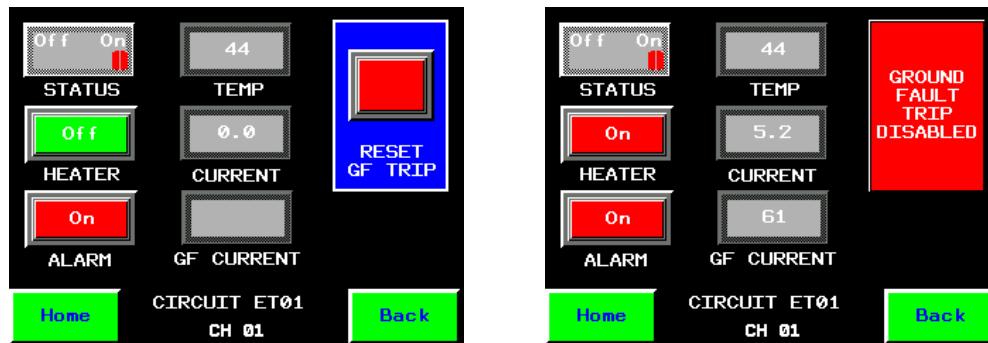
Off On
STATUS
44
TEMP
RESET GF TRIP
Off
HEATER
0.0
CURRENT
On
ALARM
GF CURRENT
Home
CIRCUIT ET01
CH 01
Back

Off On
STATUS
44
TEMP
GROUND FAULT TRIP DISABLED
On
HEATER
5.2
CURRENT
On
ALARM
61
GF CURRENT
Home
CIRCUIT ET01
CH 01
Back